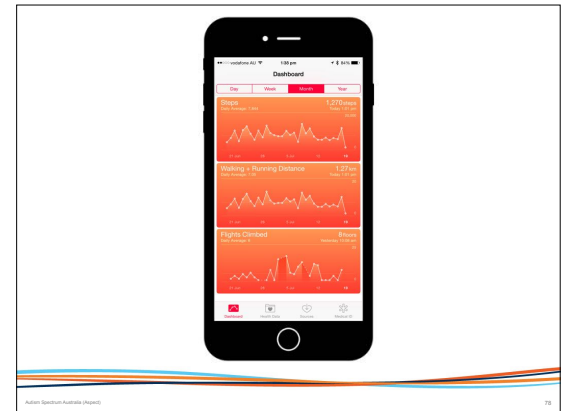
●●○○○ vodafone AU 1:30 pm 54%

Dashboard

Day Week Month Year

Steps 1,270 steps
Daily Average: 1,842 Today, 1:01 pm

Walking + Running Distance 1.27 km
Daily Average: 1.35 Today, 1:01 pm

Flights Climbed 8 floors
Daily Average: 6 Yesterday, 10:38 pm

Dashboard Health Data Sources Medical ID

Autism Spectrum Australia (Aspect)

79